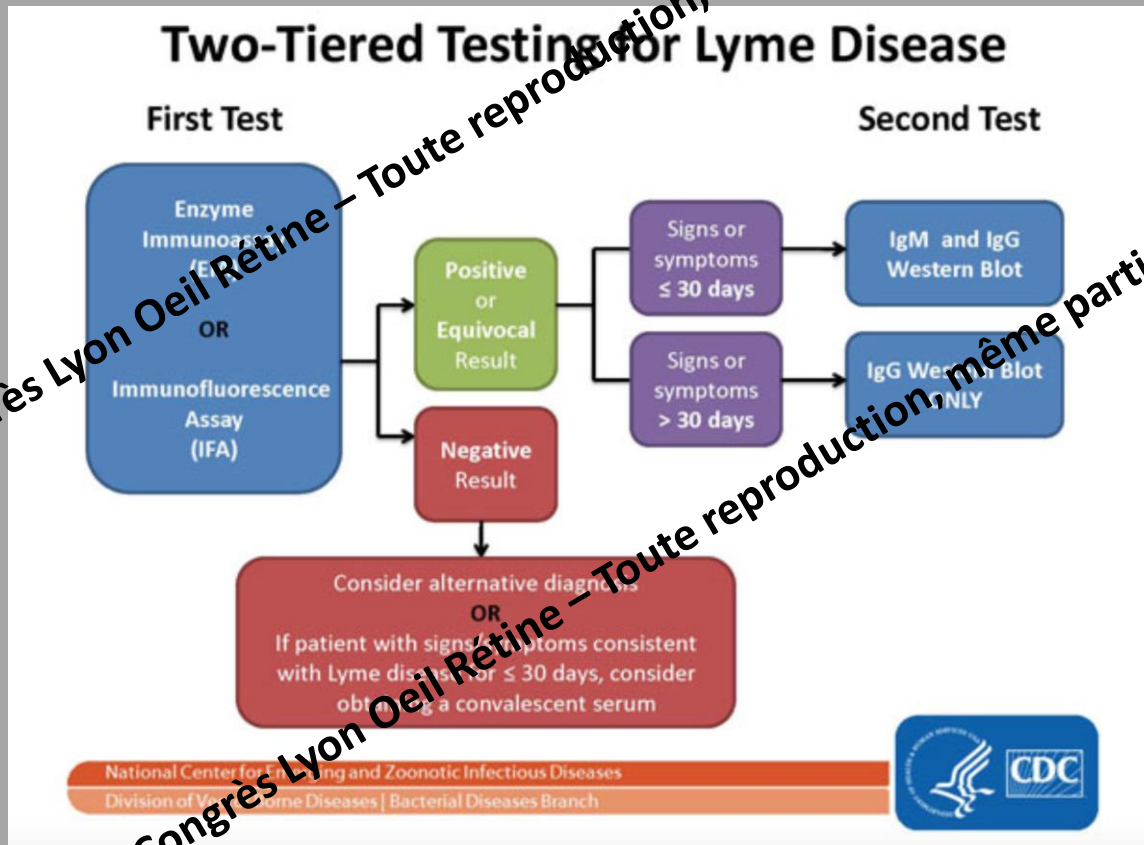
Two-Tiered Testing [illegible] Lyme Disease

First Test

Second Test

Enzyme Immunoa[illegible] ([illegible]

OR

Immunofluorescence Assay (IFA)

Positive or Equivocal Result

Negative Result

Signs or symptoms ≤ 30 days

Signs or symptoms > 30 days

IgM and IgG Western Blot

IgG We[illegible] Blot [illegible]NLY

Consider alternative diag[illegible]
OR
If patient with sign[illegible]ptoms consistent with Lyme dis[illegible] ≤ 30 days, consider obt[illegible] a convalescent serum

National Center fo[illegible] and Zoonotic Infectious Diseases
Division of V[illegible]orne Diseases | Bacterial Diseases Branch

CDC

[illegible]ès Lyon Oeil Rétine – Toute reproduction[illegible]

Congrès Lyon Oeil Rétine – Toute reproduction, même parti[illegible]